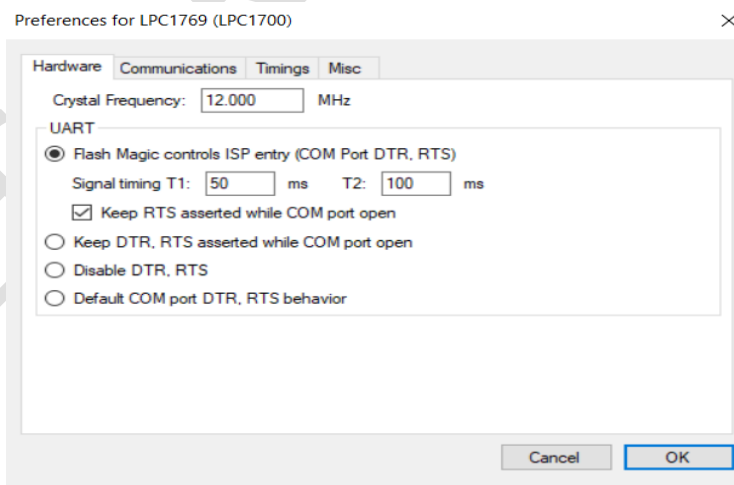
Preferences for LPC1769 (LPC1700)

×

Hardware Communications Timings Misc

Crystal Frequency: 12.000 MHz

UART

Flash Magic controls ISP entry (COM Port DTR, RTS)

Signal timing T1: 50 ms T2: 100 ms

Keep RTS asserted while COM port open

Keep DTR, RTS asserted while COM port open

Disable DTR, RTS

Default COM port DTR, RTS behavior

Cancel OK